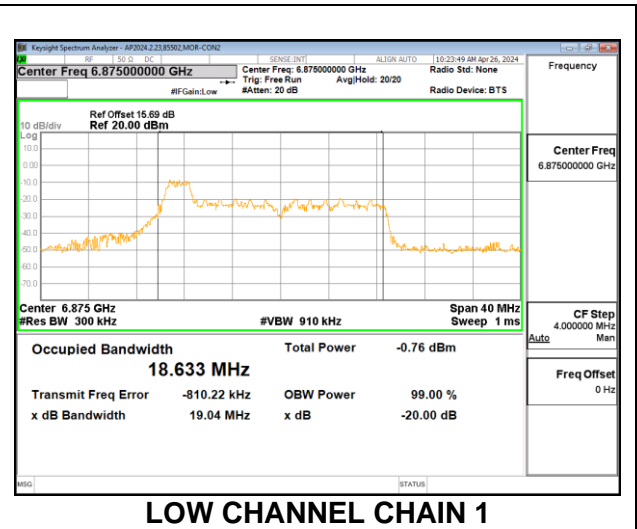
Keysight Spectrum Analyzer - AP2024.2.23,85502,MOR-CON2

RF | 50 Ω | DC | SENSE:INT | ALIGN AUTO | 10:23:49 AM Apr 26, 2024

Center Freq 6.875000000 GHz

Center Freq: 6.875000000 GHz
Trig: Free Run
#IFGain:Low
#Atten: 20 dB
Avg|Hold: 20/20

Radio Std: None

Radio Device: BTS

Frequency

Ref Offset 15.69 dB
10 dB/div Ref 20.00 dBm
Log

10.0
0.00
-10.0
-20.0
-30.0
-40.0
-50.0
-60.0
-70.0

Center 6.875 GHz
#Res BW 300 kHz
#VBW 910 kHz
Span 40 MHz
Sweep 1 ms

Occupied Bandwidth
18.633 MHz

Total Power -0.76 dBm

Transmit Freq Error -810.22 kHz
OBW Power 99.00 %
x dB Bandwidth 19.04 MHz
x dB -20.00 dB

Center Freq
6.875000000 GHz

CF Step
4.000000 MHz
Auto Man

Freq Offset
0 Hz

MSG
STATUS

LOW CHANNEL CHAIN 1